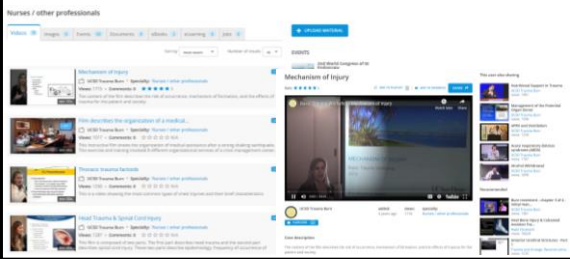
Nurses / other professionals

Videos | Images | Events | Documents | eBooks | eLearning | Jobs

+ UPLOAD MATERIAL

EVENTS

Mechanism of injury

Mechanism of Injury

Film describes the organization of a medical...

Thoracic trauma factoids

Head Trauma & Spinal Cord Injury

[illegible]